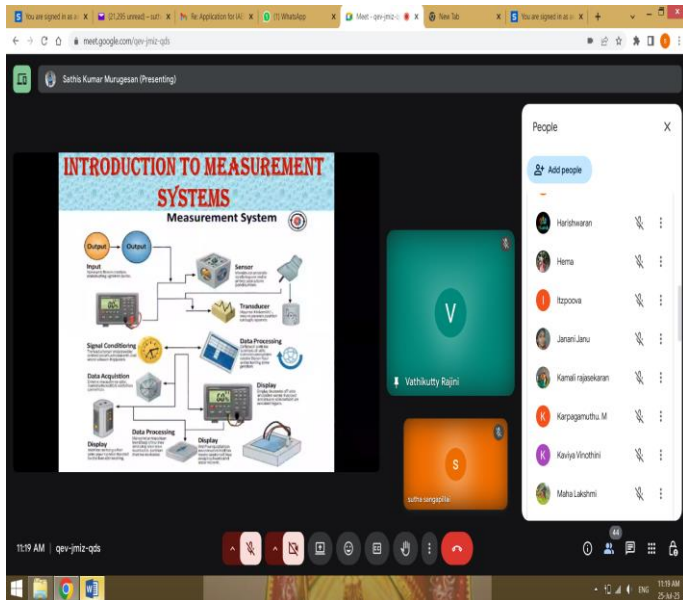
You are signed in as a | (21,295 unread) - suth | Re: Application for IAI | (1) WhatsApp | Meet - qev-jmiz-q | New Tab | You are signed in as a

meet.google.com/qev-jmiz-qds

Sathis Kumar Murugesan (Presenting)

INTRODUCTION TO MEASUREMENT SYSTEMS

Measurement System

Output
Output
Input
Sensor
Transducer
Signal Conditioning
Data Processing
Data Acquistion
Display
Display
Data Processing
Display

V
Vathikutty Rajini

S
sudha sangapillai

People

Add people

Harishwaran
Hema
Itzpoova
Janani Janu
Kamali rajasekaran
Karpagamuthu. M
Kaviya Vinothini
Maha Lakshmi

11:19 AM | qev-jmiz-qds

44

ENG 11:19 AM 25-Jul-23